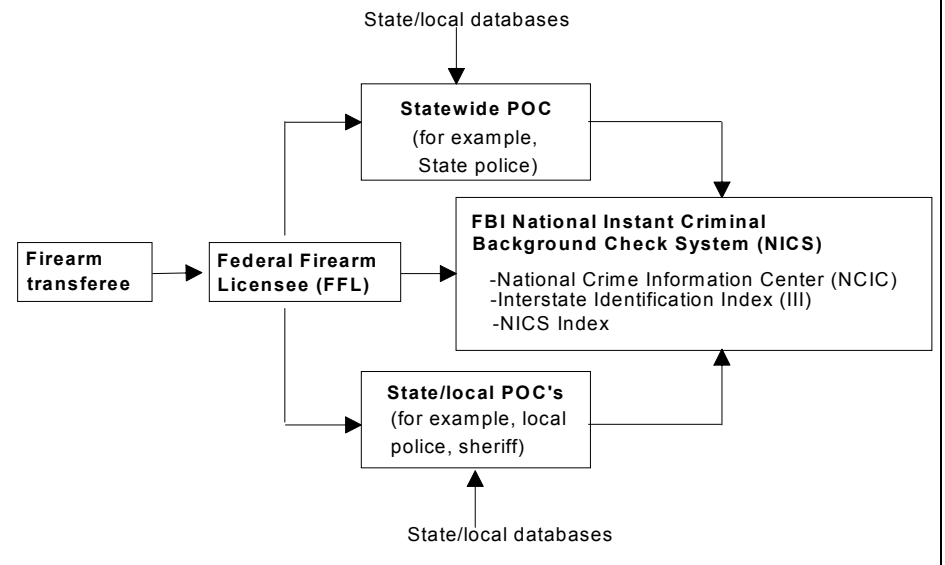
State/local databases

Statewide POC
(for example, State police)

FBI National Instant Criminal Background Check System (NICS)
-National Crime Information Center (NCIC)
-Interstate Identification Index (III)
-NICS Index

Firearm transferee

Federal Firearm Licensee (FFL)

State/local POC's
(for example, local police, sheriff)

State/local databases